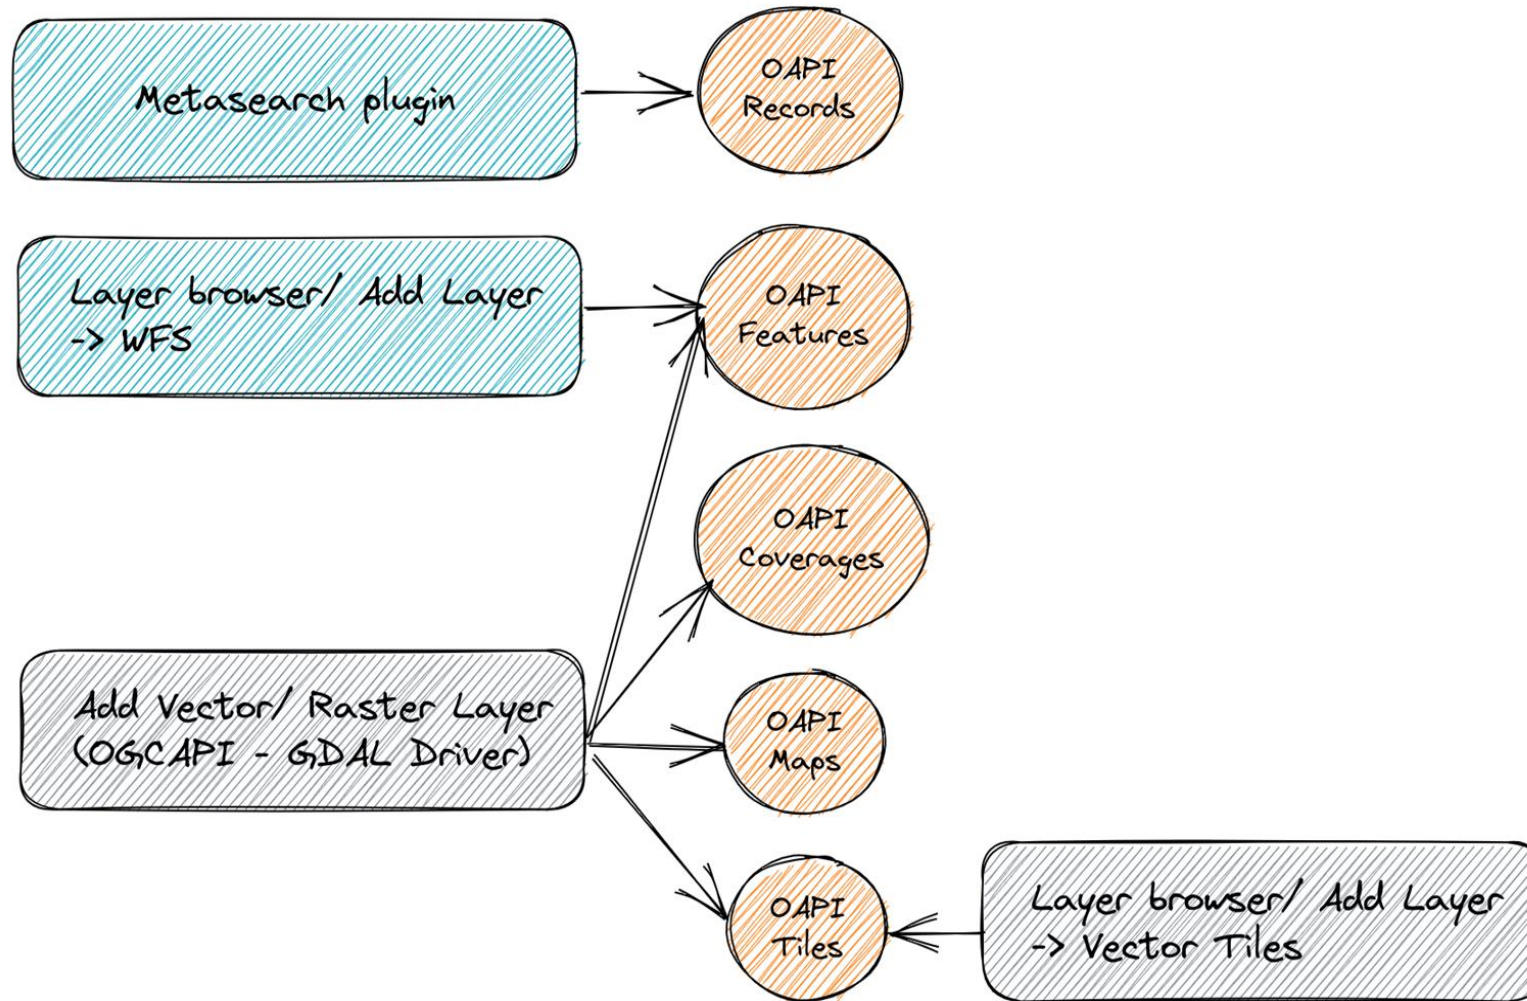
Metasearch plugin

OAPI Records

Layer browser/ Add Layer -> WFS

OAPI Features

OAPI Coverages

Add Vector/ Raster Layer (OGCAPI - GDAL Driver)

OAPI Maps

OAPI Tiles

Layer browser/ Add Layer -> Vector Tiles